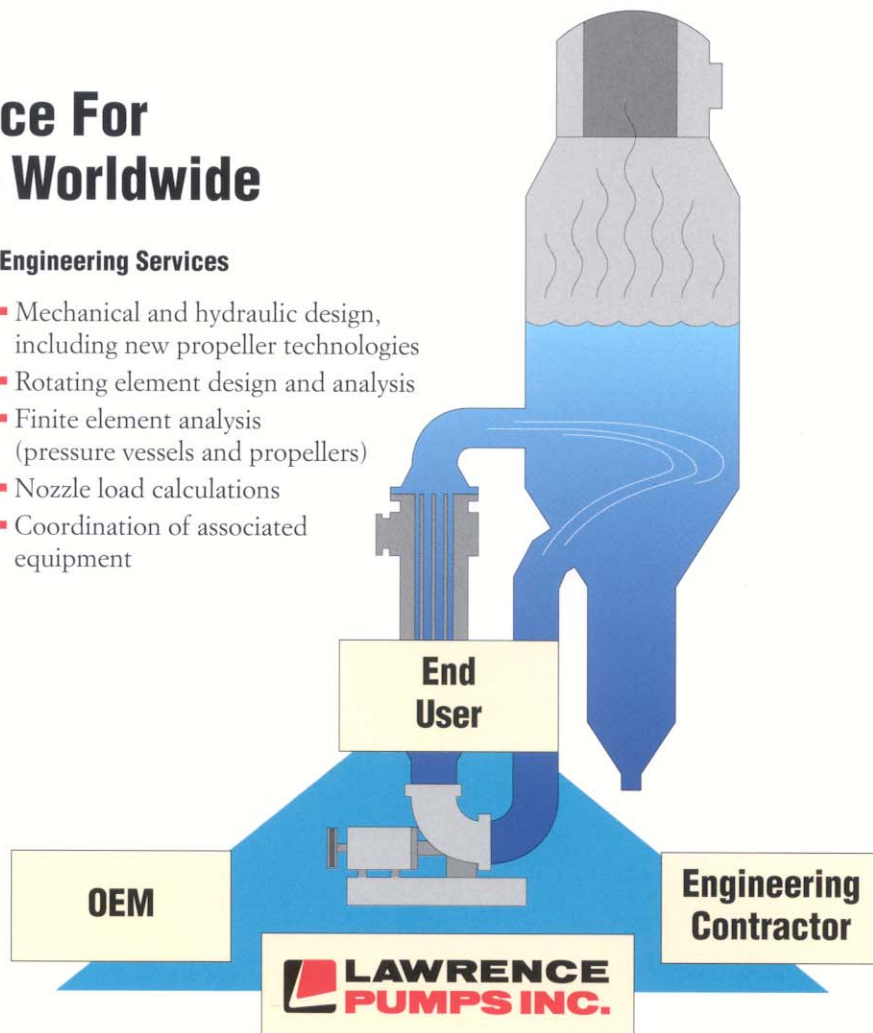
ce For
Worldwide

Engineering Services

- Mechanical and hydraulic design, including new propeller technologies
- Rotating element design and analysis
- Finite element analysis (pressure vessels and propellers)
- Nozzle load calculations
- Coordination of associated equipment

End User

OEM

Engineering Contractor

LAWRENCE PUMPS INC.